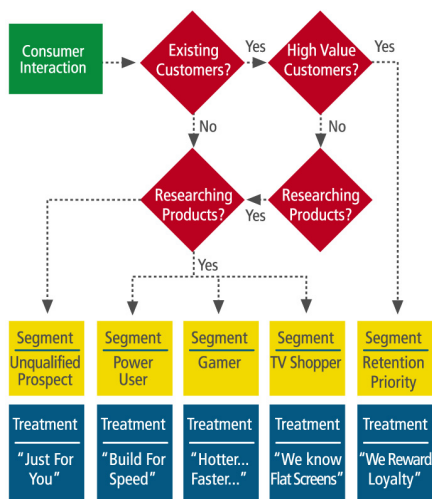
Consumer Interaction

Existing Customers?

Yes

High Value Customers?

Yes

No

No

Researching Products?

Yes

Researching Products?

Yes

Segment
Unqualified Prospect

Segment
Power User

Segment
Gamer

Segment
TV Shopper

Segment
Retention Priority

Treatment
"Just For You"

Treatment
"Build For Speed"

Treatment
"Hotter... Faster..."

Treatment
"We know Flat Screens"

Treatment
"We Reward Loyalty"